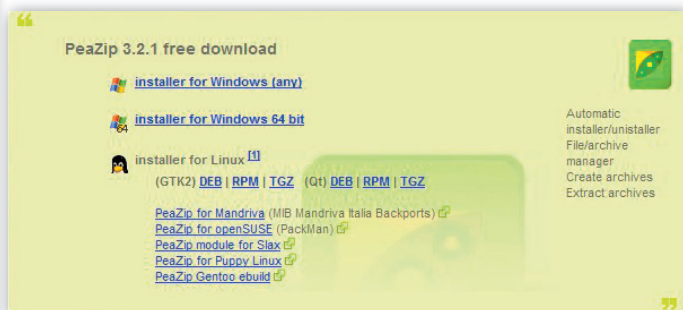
“

PeaZip 3.2.1 free download

installer for Windows (any)

64 installer for Windows 64 bit

installer for Linux [1]

(GTK2) DEB | RPM | TGZ (Qt) DEB | RPM | TGZ

PeaZip for Mandriva (MIB Mandriva Italia Backports)
PeaZip for openSUSE (PackMan)
PeaZip module for Slax
PeaZip for Puppy Linux
PeaZip Gentoo ebuild

Automatic installer/unistaller
File/archive manager
Create archives
Extract archives

”